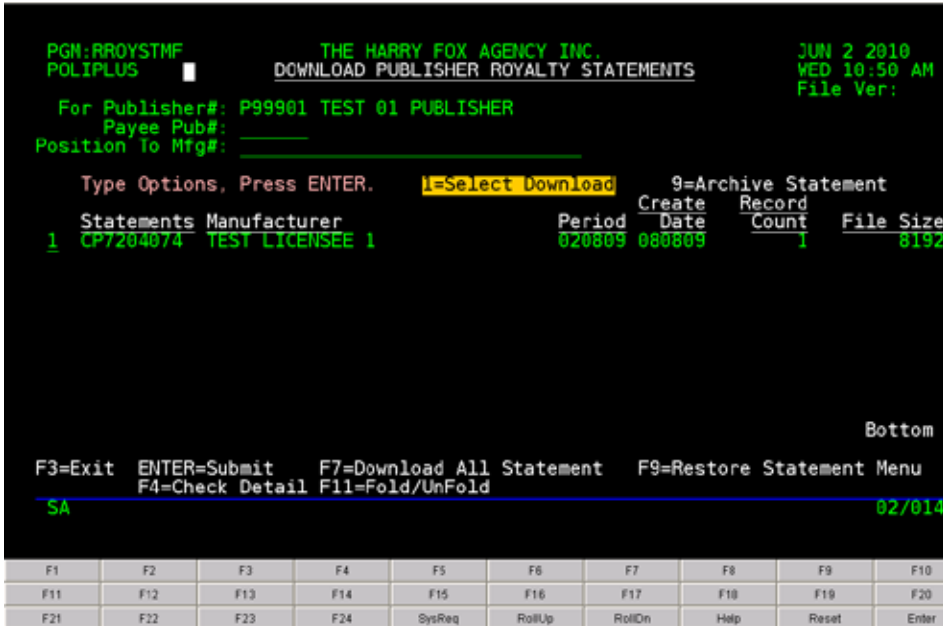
PGM:RROYSTMF THE HARRY FOX AGENCY INC. JUN 2 2010
POLIPLUS DOWNLOAD PUBLISHER ROYALTY STATEMENTS WED 10:50 AM
File Ver:

For Publisher#: P99901 TEST 01 PUBLISHER
Payee Pub#:
Position To Mfg#:

Type Options, Press ENTER. 1=Select Download 9=Archive Statement

| | Statements | Manufacturer | Period | Create Date | Record Count | File Size |
|---|---|---|---|---|---|---|
| 1 | CP7204074 | TEST LICENSEE 1 | 020809 | 080809 | 1 | 8192 |

Bottom

F3=Exit ENTER=Submit F7=Download All Statement F9=Restore Statement Menu
F4=Check Detail F11=Fold/UnFold

SA 02/014

| F1 | F2 | F3 | F4 | F5 | F6 | F7 | F8 | F9 | F10 |
|---|---|---|---|---|---|---|---|---|---|
| F11 | F12 | F13 | F14 | F15 | F16 | F17 | F18 | F19 | F20 |
| F21 | F22 | F23 | F24 | SysReq | RollUp | RollDn | Help | Reset | Enter |